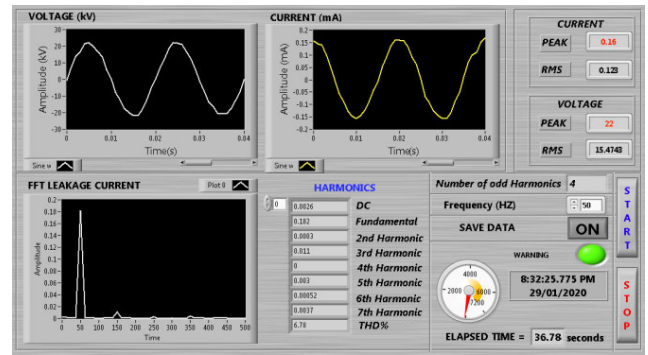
VOLTAGE (kV)

Amplitude (kV)

30 20 10 0 -10 -20 -30

0 0.01 0.02 0.03 0.04

Time(s)

Sine w

CURRENT (mA)

Amplitude (mA)

0.2 0.15 0.1 0.05 0 -0.05 -0.1 -0.15 -0.2

0 0.01 0.02 0.03 0.04

Time(s)

Sine w

CURRENT

PEAK 0.16

RMS 0.123

VOLTAGE

PEAK 22

RMS 15.4743

FFT LEAKAGE CURRENT

Plot 0

Amplitude

0.2 0.18 0.16 0.14 0.12 0.1 0.08 0.06 0.04 0.02 0

0 50 100 150 200 250 300 350 400 450 500

Time

HARMONICS

| | |
|---|---|
| 0.0026 | DC |
| 0.182 | Fundamental |
| 0.0003 | 2nd Harmonic |
| 0.011 | 3rd Harmonic |
| 0 | 4th Harmonic |
| 0.003 | 5th Harmonic |
| 0.00052 | 6th Harmonic |
| 0.0037 | 7th Harmonic |
| 6.78 | THD% |

0

Number of odd Harmonics 4

Frequency (HZ) 50

SAVE DATA ON

WARNING

4000 2000 6000 7200

8:32:25.775 PM
29/01/2020

ELAPSED TIME = 36.78 seconds

START

STOP